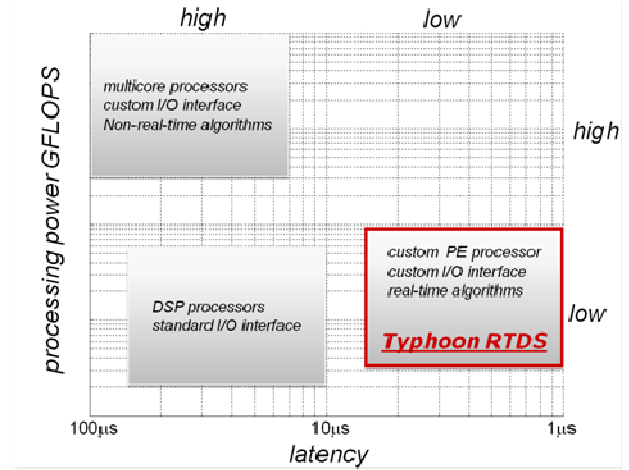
high

low

processing power GFLOPS

multicore processors
custom I/O interface
Non-real-time algorithms

high

custom PE processor
custom I/O interface
real-time algorithms

DSP processors
standard I/O interface

low

Typhoon RTDS

100µs

10µs

1µs

latency